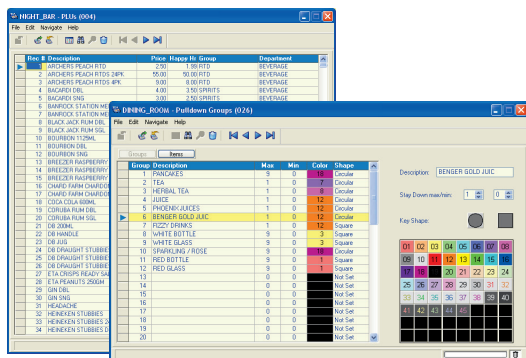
NIGHT_BAR - PLUs (004)

File Edit Navigate Help

| Rec # | Description | Price | Happy Hr | Group | Department |
|---|---|---|---|---|---|
| 1 | ARCHERS PEACH RTD | 2.50 | 1.99 | RTD | BEVERAGE |
| 2 | ARCHERS PEACH RTDS 24PK | 55.00 | 50.00 | RTD | BEVERAGE |
| 3 | ARCHERS PEACH RTDS 4PK | 9.00 | 8.00 | RTD | BEVERAGE |
| 4 | BACARDI DBL | 4.00 | 3.50 | SPIRITS | BEVERAGE |
| 5 | BACARDI SNG | 3.00 | 2.50 | SPIRITS | BEVERAGE |
| 6 | BANROCK STATION ME | | | | |
| 7 | BANROCK STATION ME | | | | |
| 8 | BLACK JACK RUM DBL | | | | |
| 9 | BLACK JACK RUM SGL | | | | |
| 10 | BOURBON 1125ML | | | | |
| 11 | BOURBON DBL | | | | |
| 12 | BOURBON SNG | | | | |
| 13 | BREEZER RASPBERRY | | | | |
| 14 | BREEZER RASPBERRY | | | | |
| 15 | BREEZER RASPBERRY | | | | |
| 16 | CHARD FARM CHARDOI | | | | |
| 17 | CHARD FARM CHARDOI | | | | |
| 18 | COCA COLA 600ML | | | | |
| 19 | CORUBA RUM DBL | | | | |
| 20 | CORUBA RUM SGL | | | | |
| 21 | DB 200ML | | | | |
| 22 | DB HANDLE | | | | |
| 23 | DB JUG | | | | |
| 24 | DB DRAUGHT STUBBIE | | | | |
| 25 | DB DRAUGHT STUBBIE | | | | |
| 26 | DB DRAUGHT STUBBIE | | | | |
| 27 | ETA CRISPS READY SA | | | | |
| 28 | ETA PEANUTS 250GM | | | | |
| 29 | GIN DBL | | | | |
| 30 | GIN SNG | | | | |
| 31 | HEADACHE | | | | |
| 32 | HEINEKEN STUBBIES | | | | |
| 33 | HEINEKEN STUBBIES | | | | |
| 34 | HEINEKEN STUBBIES | | | | |

DINING_ROOM - Pulldown Groups (026)

File Edit Navigate Help

Groups Items

| Group | Description | Max | Min | Color | Shape |
|---|---|---|---|---|---|
| 1 | PANCAKES | 9 | 0 | 18 | Circular |
| 2 | TEA | 1 | 0 | 7 | Circular |
| 3 | HERBAL TEA | 1 | 0 | 8 | Circular |
| 4 | JUICE | 1 | 0 | 12 | Circular |
| 5 | PHOENIXJUICES | 1 | 0 | 12 | Circular |
| 6 | BENGER GOLD JUIC | 1 | 0 | 12 | Circular |
| 7 | FIZZY DRINKS | 1 | 0 | 12 | Circular |
| 8 | WHITE BOTTLE | 9 | 0 | 3 | Square |
| 9 | WHITE GLASS | 9 | 0 | 3 | Square |
| 10 | SPARKLING / ROSE | 9 | 0 | 19 | Square |
| 11 | RED BOTTLE | 9 | 0 | 1 | Square |
| 12 | RED GLASS | 9 | 0 | 1 | Square |
| 13 | | 0 | 0 | | Not Set |
| 14 | | 0 | 0 | | Not Set |
| 15 | | 0 | 0 | | Not Set |
| 16 | | 0 | 0 | | Not Set |
| 17 | | 0 | 0 | | Not Set |
| 18 | | 0 | 0 | | Not Set |
| 19 | | 0 | 0 | | Not Set |
| 20 | | 0 | 0 | | Not Set |

Description: BENGER GOLD JUIC

Stay Down max/min: 1 0

Key Shape:

01 02 03 04 05 06 07 08
09 10 11 12 13 14 15 16
17 18 19 20 21 22 23 24
25 26 27 28 29 30 31 32
33 34 35 36 37 38 39 40
41 42 43 44 45 46 47 48